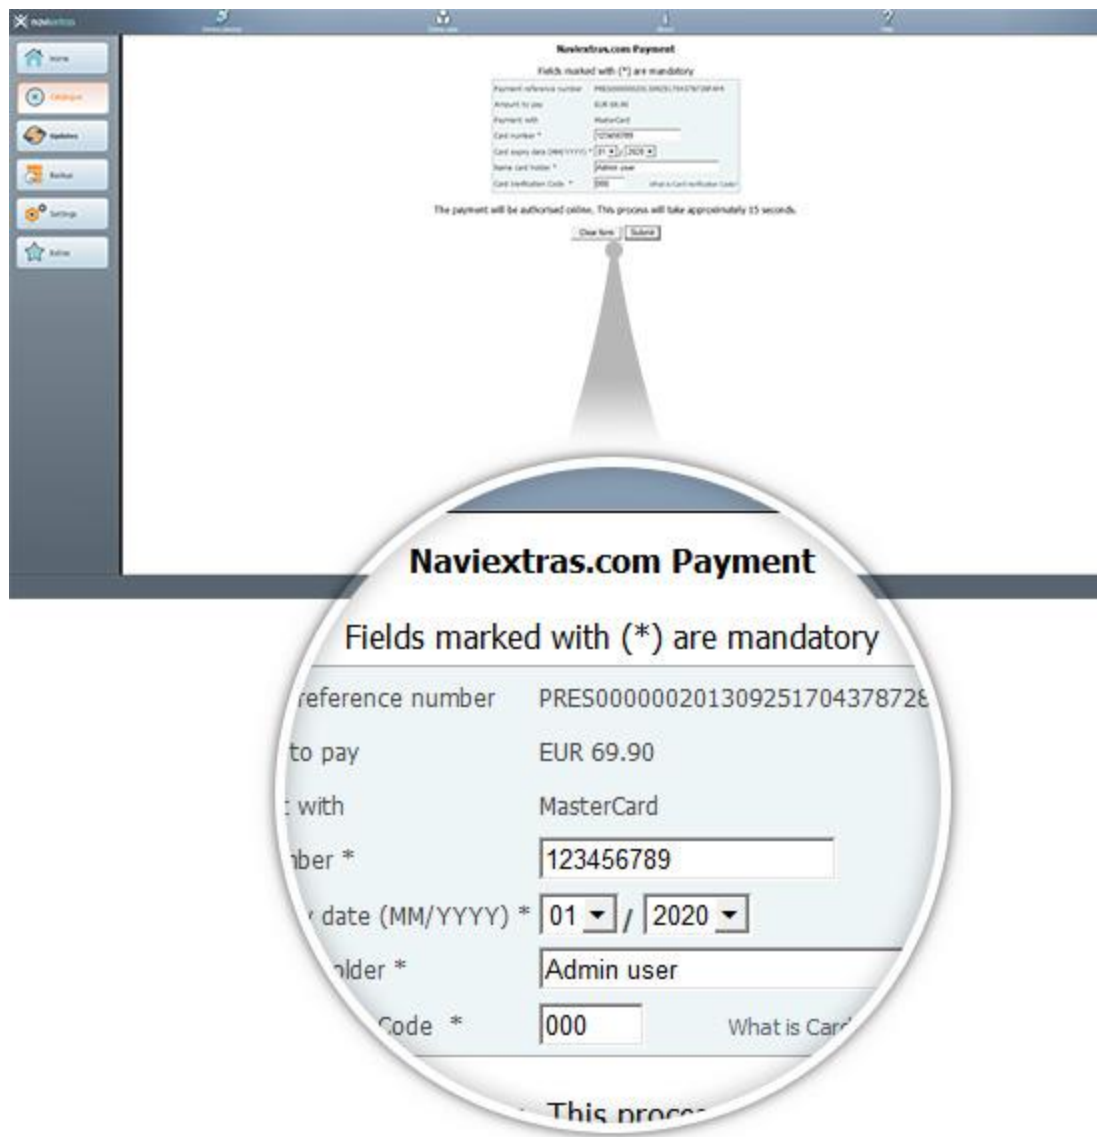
naviextras

Home

Catalogue

Updates

Backup

Settings

Extras

Naviextras.com Payment

Fields marked with (*) are mandatory

| | |
|---|---|
| Payment reference number | PRES000000201309251704378728 |
| Amount to pay | EUR 69.90 |
| Payment with | MasterCard |
| Card number * | 123456789 |
| Card expiry date (MM/YYYY) * | 01 / 2020 |
| Name card holder * | Admin user |
| Card Verification Code * | 000 What is Card Verification Code? |

The payment will be authorised online. This process will take approximately 15 seconds.

Clear form Submit

Naviextras.com Payment

Fields marked with (*) are mandatory

| | |
|---|---|
| reference number | PRES00000201309251704378728 |
| to pay | EUR 69.90 |
| with | MasterCard |
| nber * | 123456789 |
| date (MM/YYYY) * | 01 / 2020 |
| older * | Admin user |
| Code * | 000 What is Car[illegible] |

This proc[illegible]